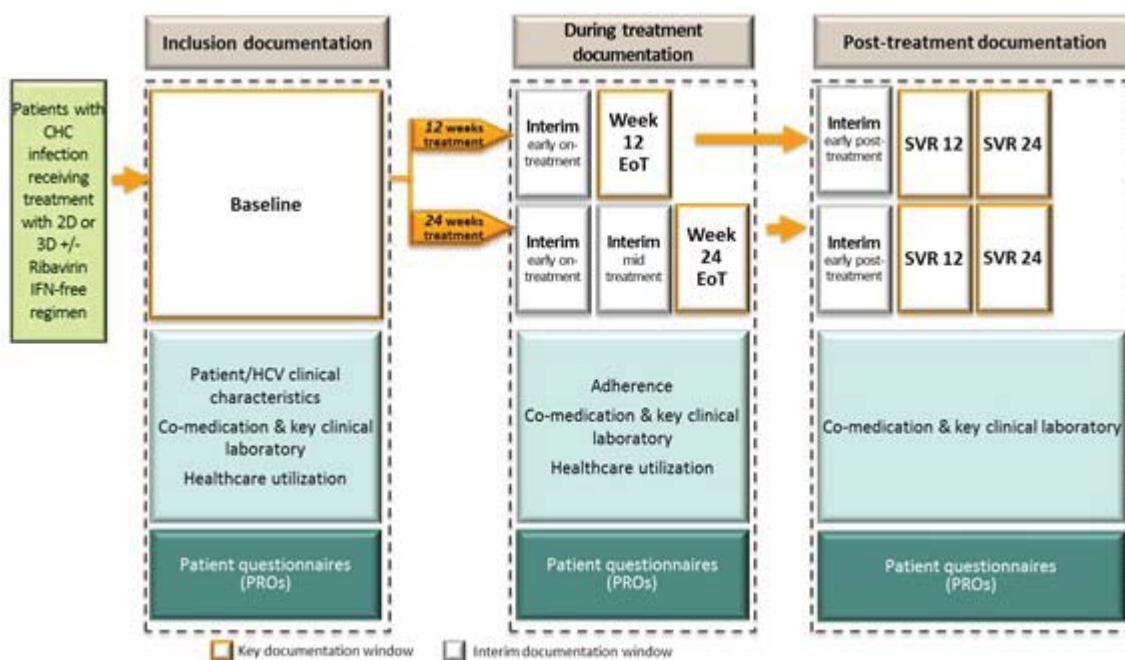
Inclusion documentation

During treatment documentation

Post-treatment documentation

Patients with CHC infection receiving treatment with 2D or 3D +/- Ribavirin IFN-free regimen

Baseline

12 weeks treatment

24 weeks treatment

Interim early on-treatment

Week 12 EoT

Interim early on-treatment

Interim mid treatment

Week 24 EoT

Interim early post-treatment

SVR 12

SVR 24

Interim early post-treatment

SVR 12

SVR 24

Patient/HCV clinical characteristics
Co-medication & key clinical laboratory
Healthcare utilization

Adherence
Co-medication & key clinical laboratory
Healthcare utilization

Co-medication & key clinical laboratory

Patient questionnaires (PROs)

Patient questionnaires (PROs)

Patient questionnaires (PROs)

Key documentation window

Interim documentation window